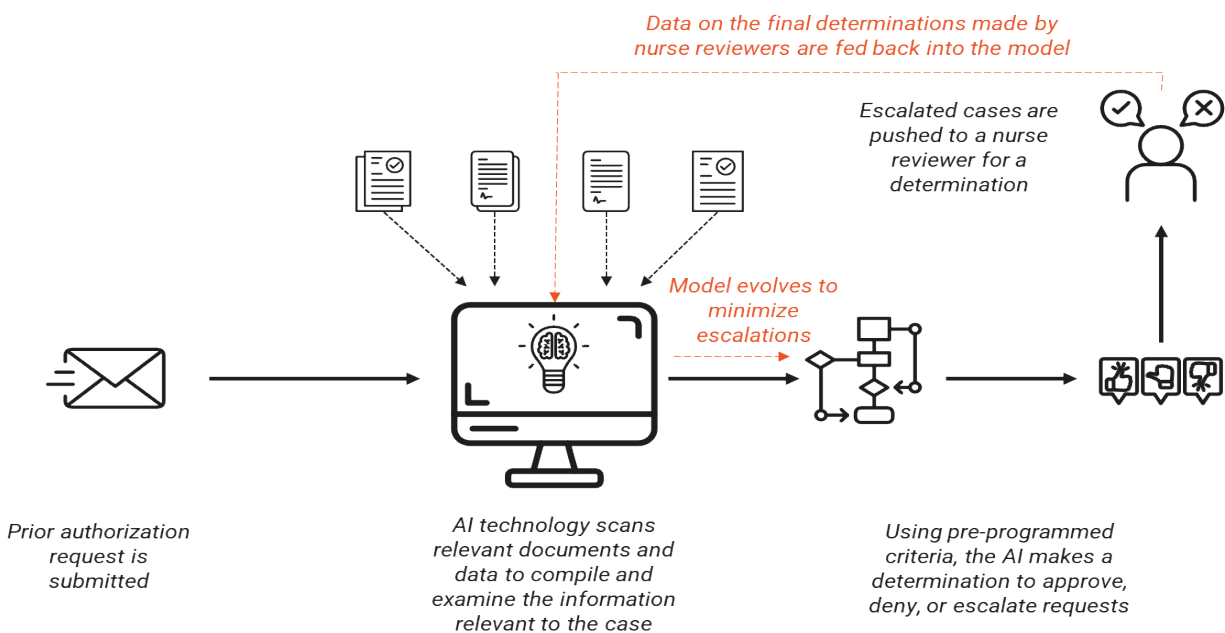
Data on the final determinations made by nurse reviewers are fed back into the model

Escalated cases are pushed to a nurse reviewer for a determination

Model evolves to minimize escalations

Prior authorization request is submitted

AI technology scans relevant documents and data to compile and examine the information relevant to the case

Using pre-programmed criteria, the AI makes a determination to approve, deny, or escalate requests